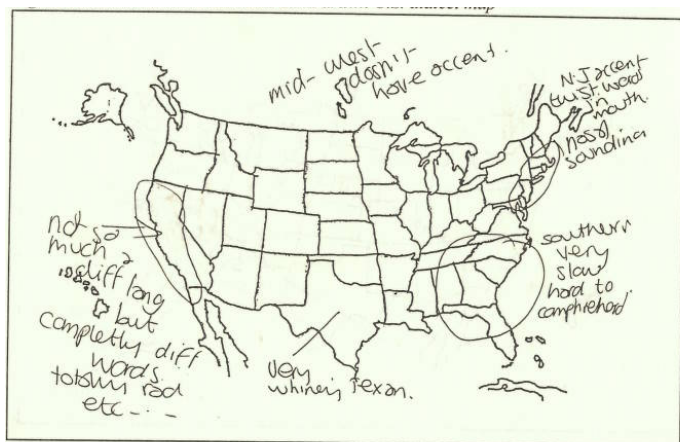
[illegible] map

mid-west doesn't have accent.

NJ accent twist word in mouth. nasal sounding

not so much diff lang but completly diff words totally rad etc---

southern very slow hard to comprehend

very whiney Texan.